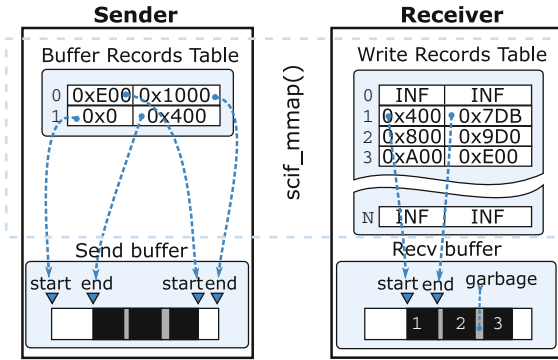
Sender

Buffer Records Table

| | | |
|---|---|---|
| 0 | 0xE00 | 0x1000 |
| 1 | 0x0 | 0x400 |

Send buffer

start end start end

scif_mmap()

Receiver

Write Records Table

| | | |
|---|---|---|
| 0 | INF | INF |
| 1 | 0x400 | 0x7DB |
| 2 | 0x800 | 0x9D0 |
| 3 | 0xA00 | 0xE00 |
| N | INF | INF |

Recv buffer

start end garbage

1 2 3